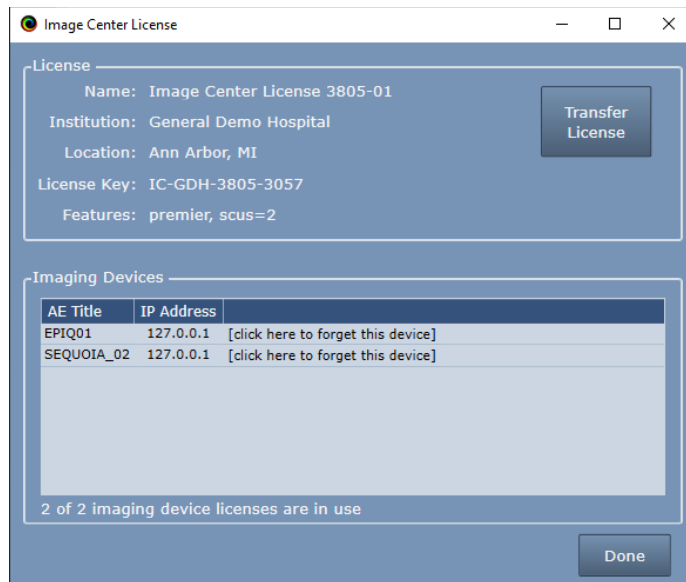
Image Center License

License

Name: Image Center License 3805-01

Institution: General Demo Hospital

Location: Ann Arbor, MI

License Key: IC-GDH-3805-3057

Features: premier, scus=2

Transfer License

Imaging Devices

| AE Title | IP Address | |
|---|---|---|
| EPIQ01 | 127.0.0.1 | [click here to forget this device] |
| SEQUOIA_02 | 127.0.0.1 | [click here to forget this device] |

2 of 2 imaging device licenses are in use

Done